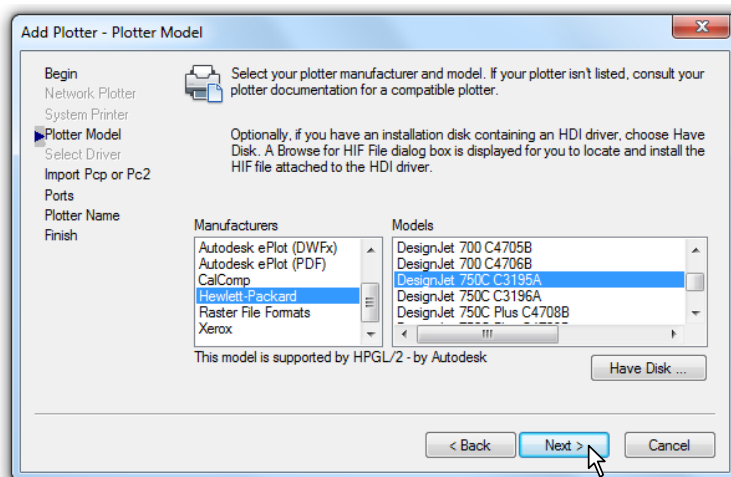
Add Plotter - Plotter Model

Begin
Network Plotter
System Printer
Plotter Model
Select Driver
Import Pcp or Pc2
Ports
Plotter Name
Finish

Select your plotter manufacturer and model. If your plotter isn't listed, consult your plotter documentation for a compatible plotter.

Optionally, if you have an installation disk containing an HDI driver, choose Have Disk. A Browse for HIF File dialog box is displayed for you to locate and install the HIF file attached to the HDI driver.

Manufacturers
Autodesk ePlot (DWFx)
Autodesk ePlot (PDF)
CalComp
Hewlett-Packard
Raster File Formats
Xerox

Models
DesignJet 700 C4705B
DesignJet 700 C4706B
DesignJet 750C C3195A
DesignJet 750C C3196A
DesignJet 750C Plus C4708B
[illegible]

This model is supported by HPGL/2 - by Autodesk

Have Disk ...

< Back
Next >
Cancel